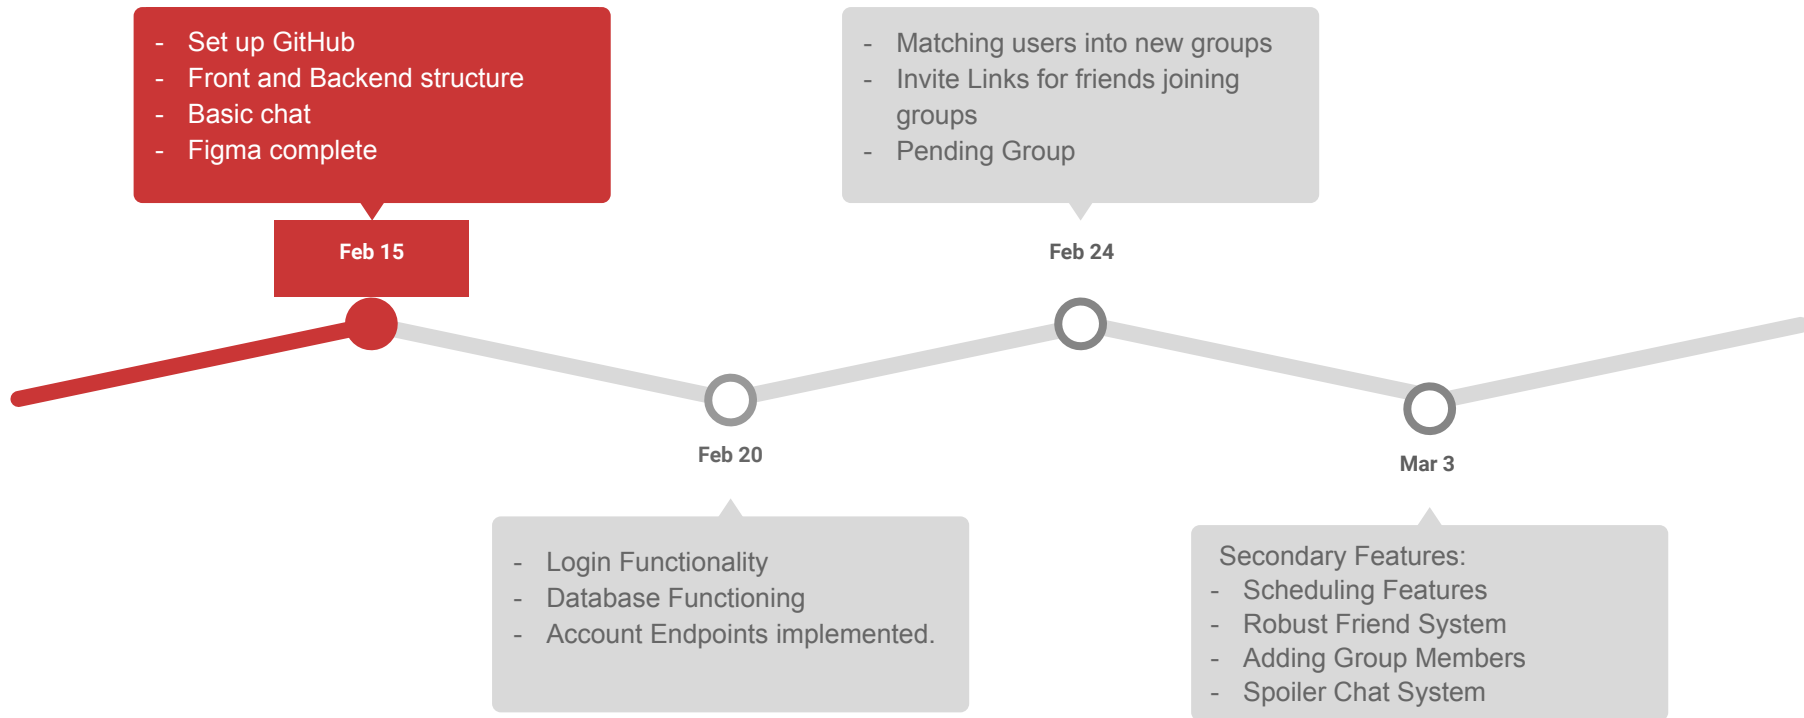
- Set up GitHub
- Front and Backend structure
- Basic chat
- Figma complete

Feb 15

- Matching users into new groups
- Invite Links for friends joining groups
- Pending Group

Feb 24

Feb 20

- Login Functionality
- Database Functioning
- Account Endpoints implemented.

Mar 3

Secondary Features:
- Scheduling Features
- Robust Friend System
- Adding Group Members
- Spoiler Chat System